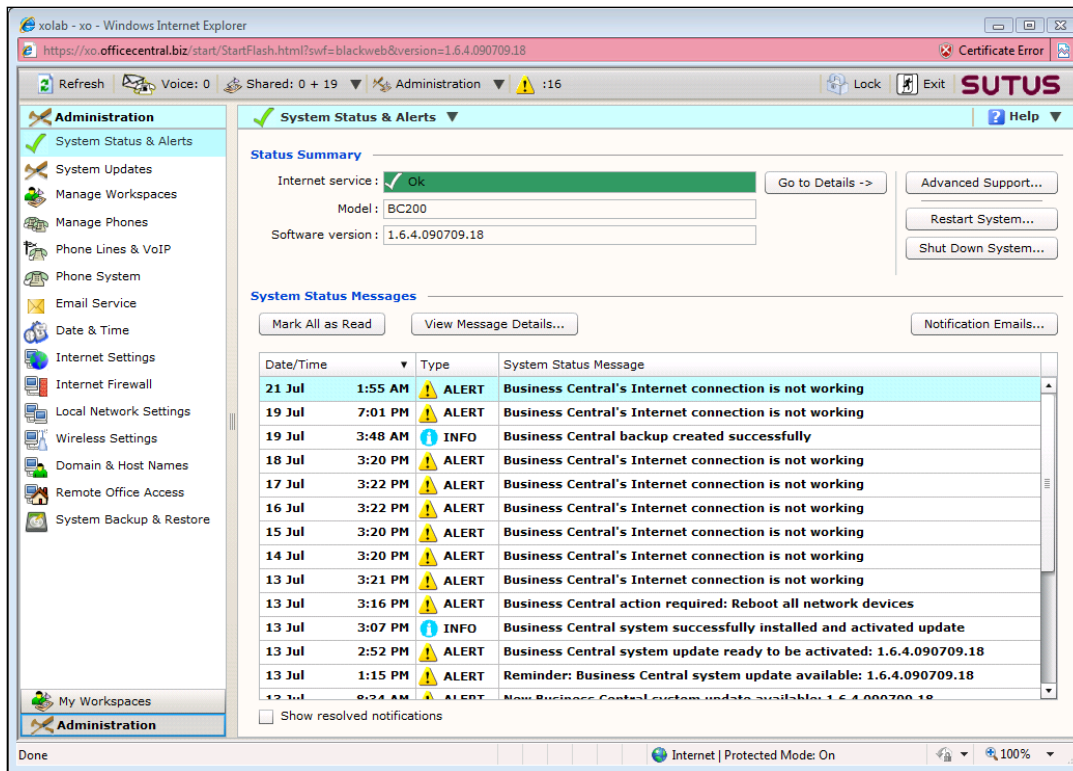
xolab - xo - Windows Internet Explorer

https://xo.officecentral.biz/start/StartFlash.html?swf=blackweb&version=1.6.4.090709.18

Certificate Error

Refresh | Voice: 0 | Shared: 0 + 19 | Administration | :16

Lock | Exit | SUTUS

Administration
System Status & Alerts
System Updates
Manage Workspaces
Manage Phones
Phone Lines & VoIP
Phone System
Email Service
Date & Time
Internet Settings
Internet Firewall
Local Network Settings
Wireless Settings
Domain & Host Names
Remote Office Access
System Backup & Restore

My Workspaces
Administration

System Status & Alerts

Help

Status Summary

Internet service : Ok
Go to Details ->
Advanced Support...
Model : BC200
Restart System...
Software version : 1.6.4.090709.18
Shut Down System...

System Status Messages

Mark All as Read
View Message Details...
Notification Emails...

| Date/Time | | Type | System Status Message |
|---|---|---|---|
| 21 Jul | 1:55 AM | ALERT | Business Central's Internet connection is not working |
| 19 Jul | 7:01 PM | ALERT | Business Central's Internet connection is not working |
| 19 Jul | 3:48 AM | INFO | Business Central backup created successfully |
| 18 Jul | 3:20 PM | ALERT | Business Central's Internet connection is not working |
| 17 Jul | 3:22 PM | ALERT | Business Central's Internet connection is not working |
| 16 Jul | 3:22 PM | ALERT | Business Central's Internet connection is not working |
| 15 Jul | 3:20 PM | ALERT | Business Central's Internet connection is not working |
| 14 Jul | 3:20 PM | ALERT | Business Central's Internet connection is not working |
| 13 Jul | 3:21 PM | ALERT | Business Central's Internet connection is not working |
| 13 Jul | 3:16 PM | ALERT | Business Central action required: Reboot all network devices |
| 13 Jul | 3:07 PM | INFO | Business Central system successfully installed and activated update |
| 13 Jul | 2:52 PM | ALERT | Business Central system update ready to be activated: 1.6.4.090709.18 |
| 13 Jul | 1:15 PM | ALERT | Reminder: Business Central system update available: 1.6.4.090709.18 |
| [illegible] | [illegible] | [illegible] | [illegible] |

Show resolved notifications

Done

Internet | Protected Mode: On

100%